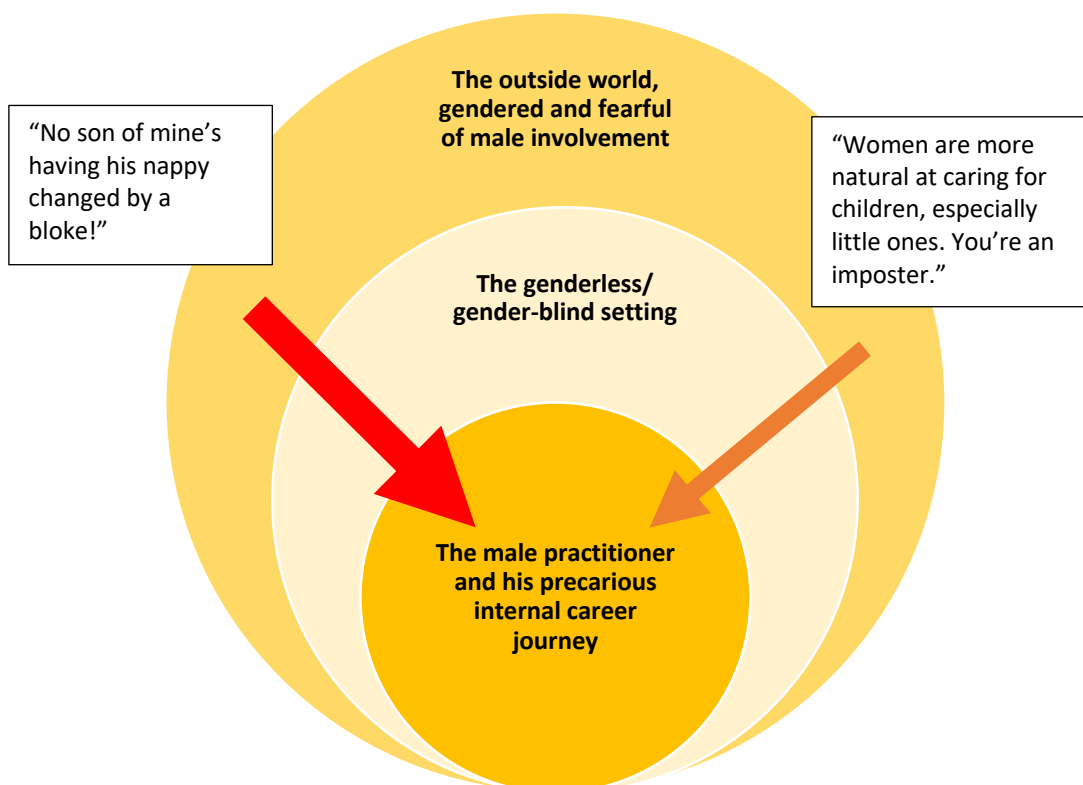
“No son of mine’s having his nappy changed by a bloke!”

The outside world, gendered and fearful of male involvement

“Women are more natural at caring for children, especially little ones. You’re an imposter.”

The genderless/ gender-blind setting

The male practitioner and his precarious internal career journey